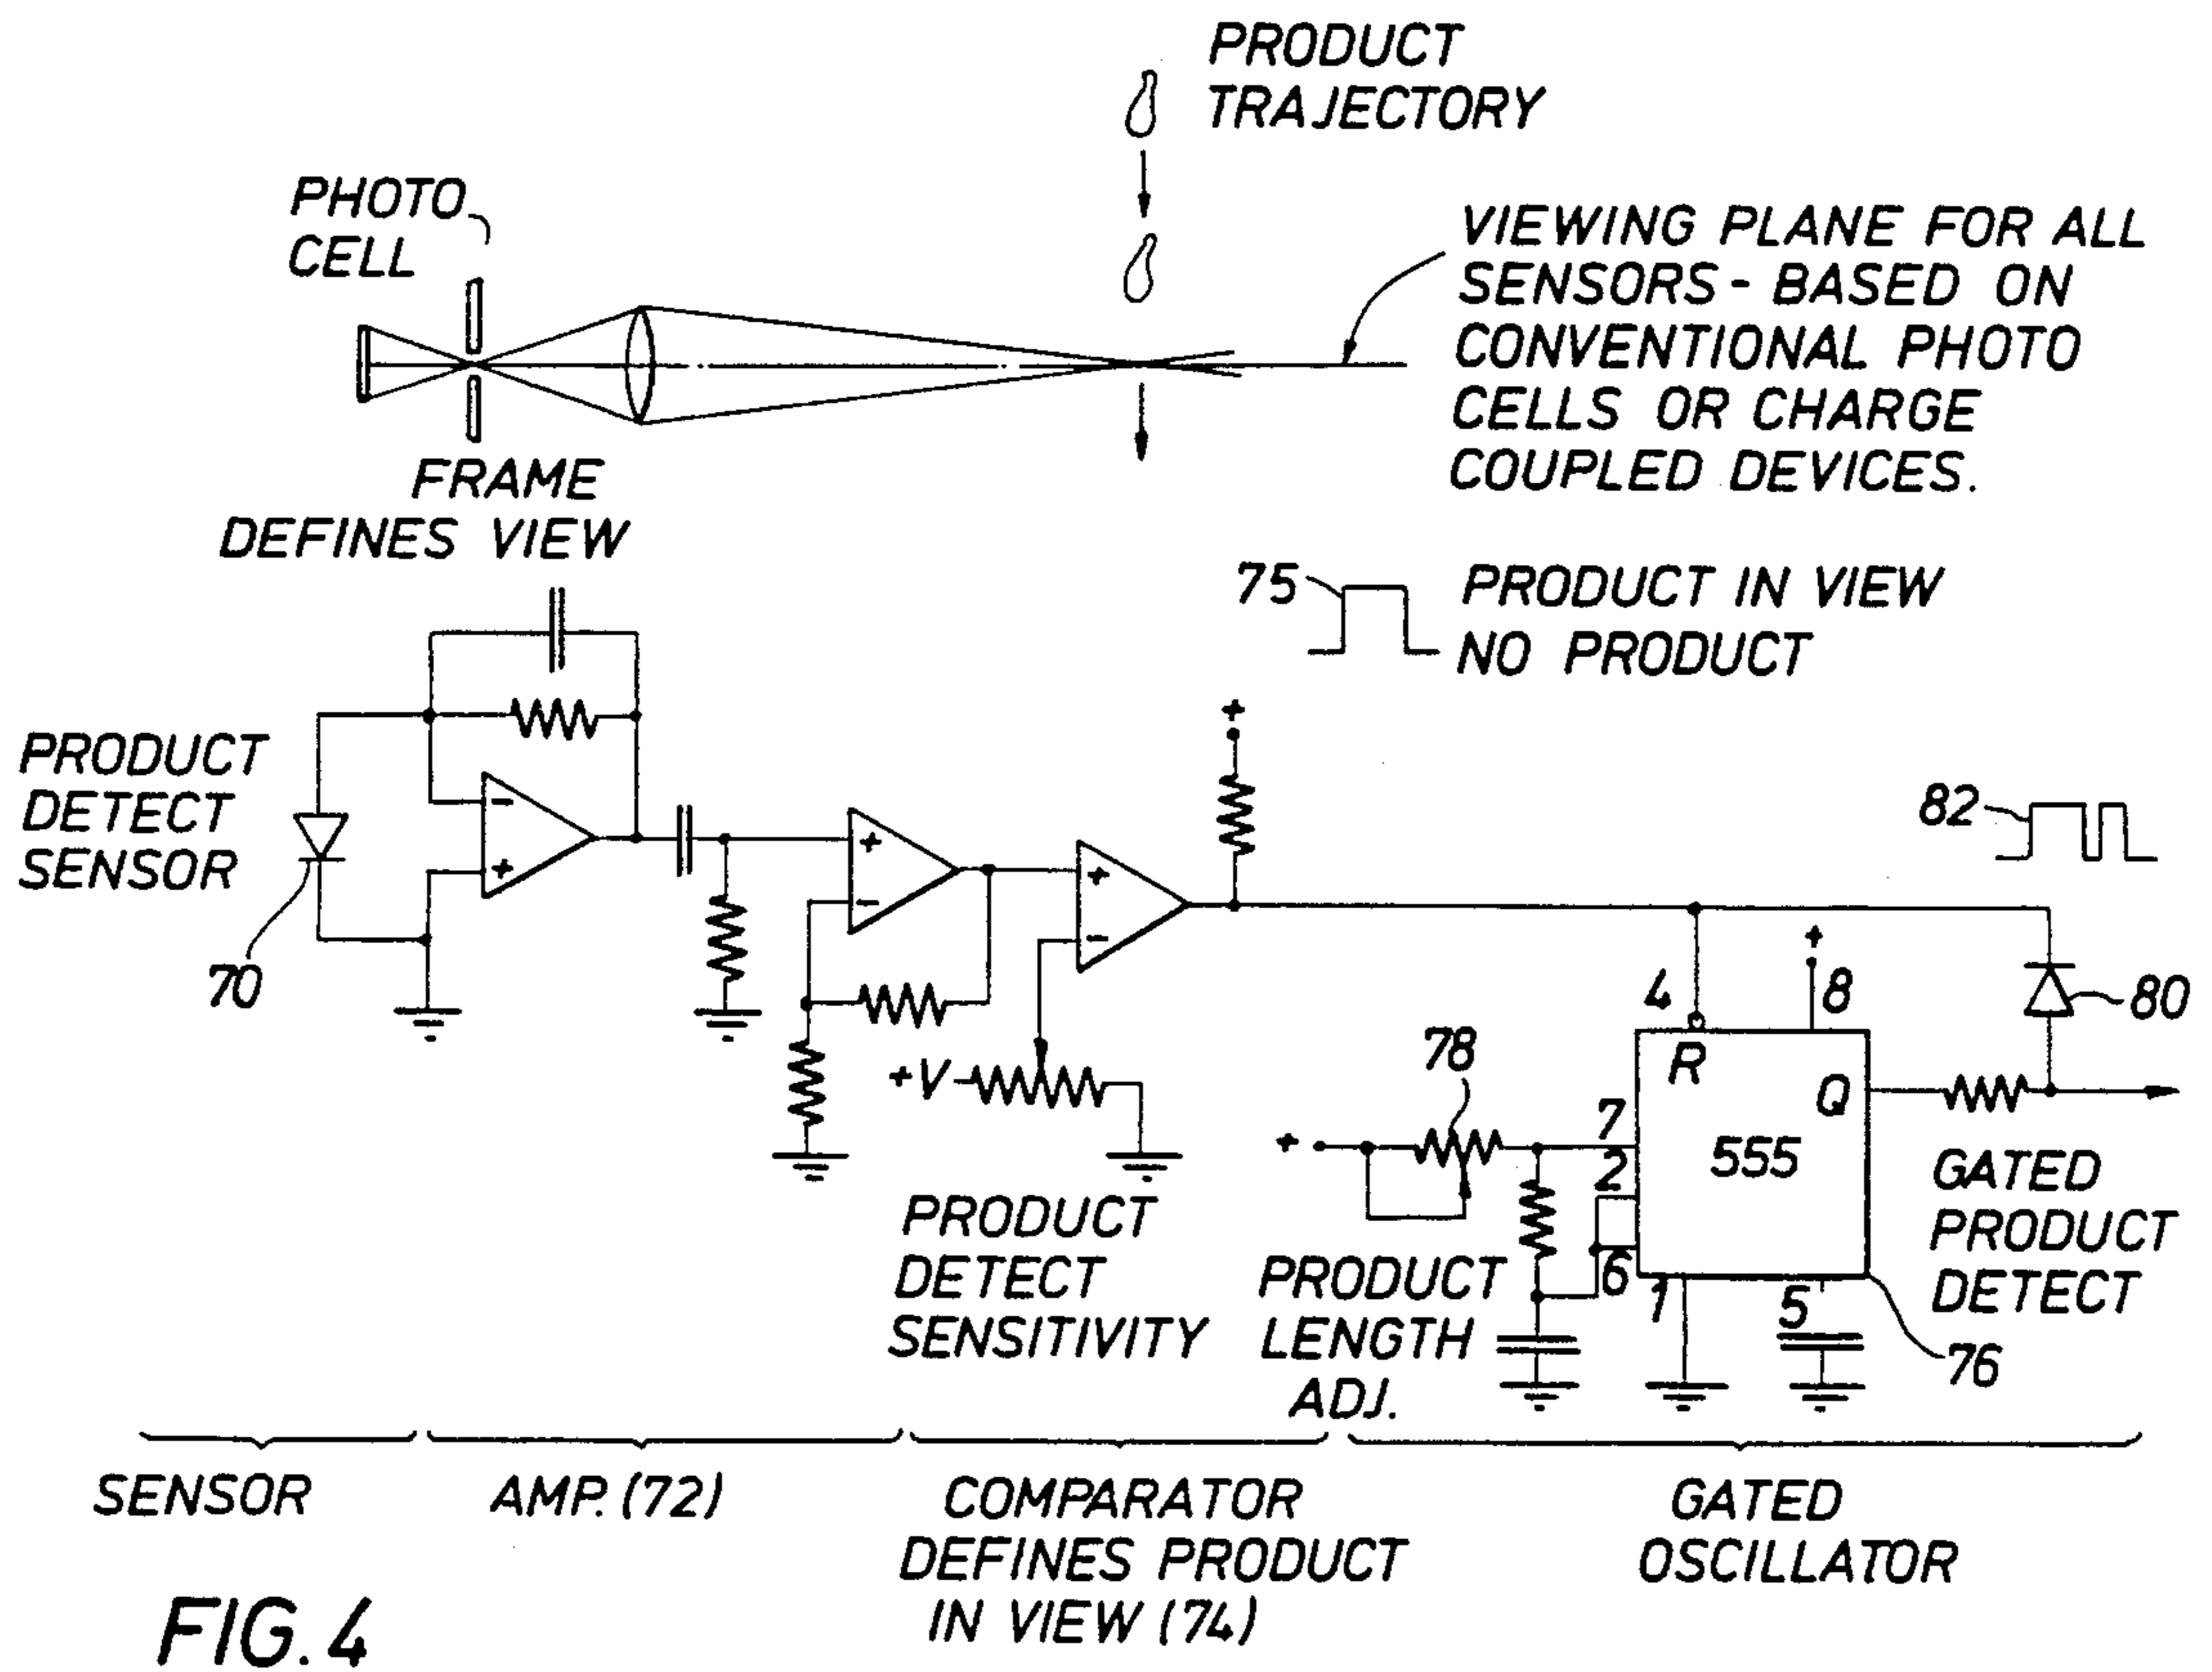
PRODUCT TRAJECTORY

PHOTO CELL

VIEWING PLANE FOR ALL SENSORS - BASED ON CONVENTIONAL PHOTO CELLS OR CHARGE COUPLED DEVICES.

FRAME DEFINES VIEW

75

PRODUCT IN VIEW
NO PRODUCT

PRODUCT DETECT SENSOR

70

+

82

4

8

80

78

+V

R

Q

7

555

+

2

6

1

5

76

PRODUCT DETECT SENSITIVITY

PRODUCT LENGTH ADJ.

GATED PRODUCT DETECT

SENSOR

AMP. (72)

COMPARATOR DEFINES PRODUCT IN VIEW (74)

GATED OSCILLATOR

FIG. 4